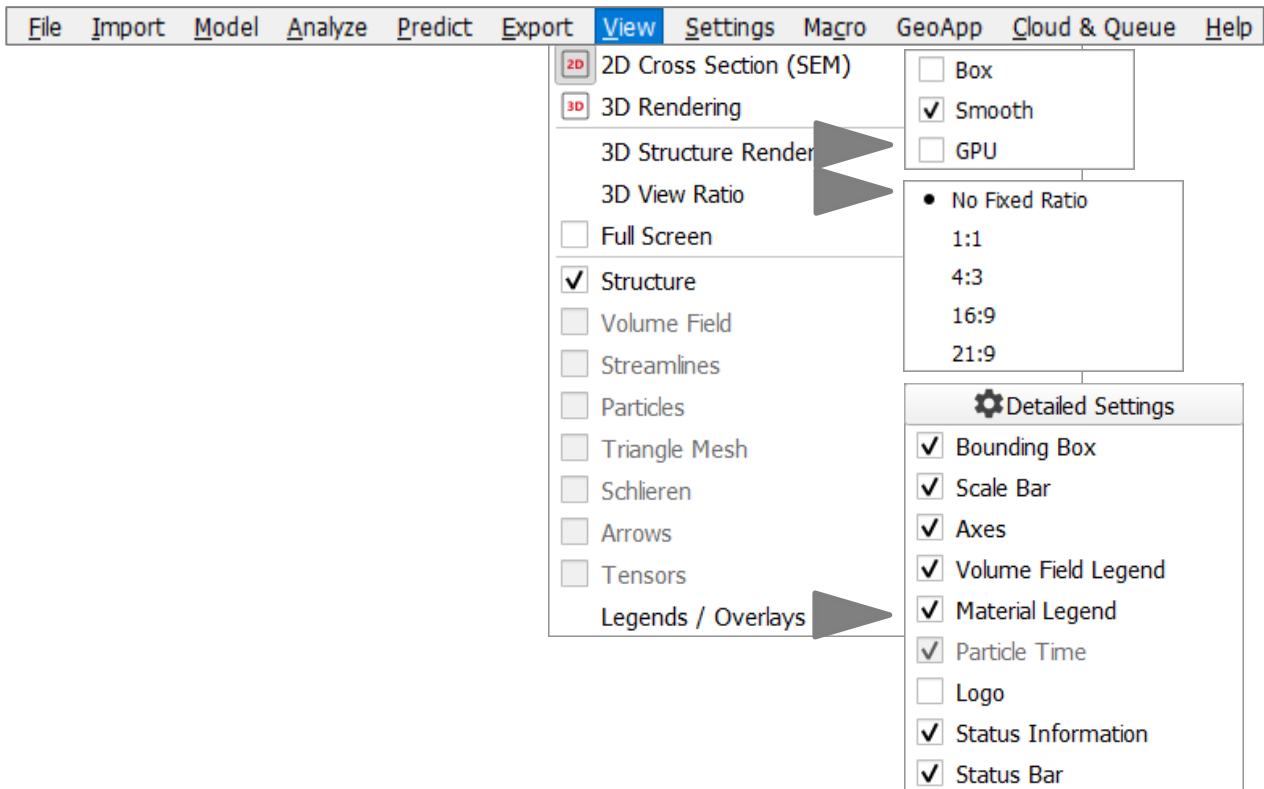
File Import Model Analyze Predict Export View Settings Macro GeoApp Cloud & Queue Help

2D 2D Cross Section (SEM)
3D 3D Rendering
3D Structure Render
3D View Ratio
Full Screen
Structure
Volume Field
Streamlines
Particles
Triangle Mesh
Schlieren
Arrows
Tensors
Legends / Overlays

Box
Smooth
GPU

No Fixed Ratio
1:1
4:3
16:9
21:9

Detailed Settings
Bounding Box
Scale Bar
Axes
Volume Field Legend
Material Legend
Particle Time
Logo
Status Information
Status Bar